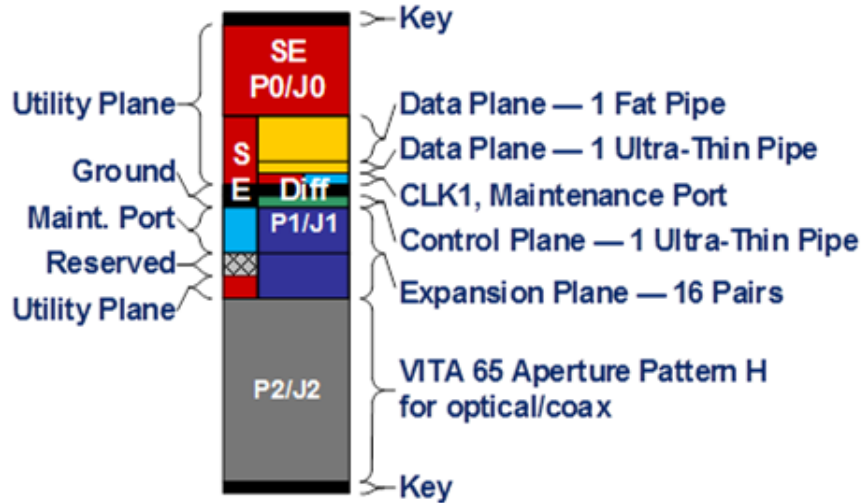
Key

SE
P0/J0

Utility Plane

Data Plane — 1 Fat Pipe

Data Plane — 1 Ultra-Thin Pipe

S

Ground

E

Diff

CLK1, Maintenance Port

Maint. Port

P1/J1

Control Plane — 1 Ultra-Thin Pipe

Reserved

Utility Plane

Expansion Plane — 16 Pairs

P2/J2

VITA 65 Aperture Pattern H for optical/coax

Key